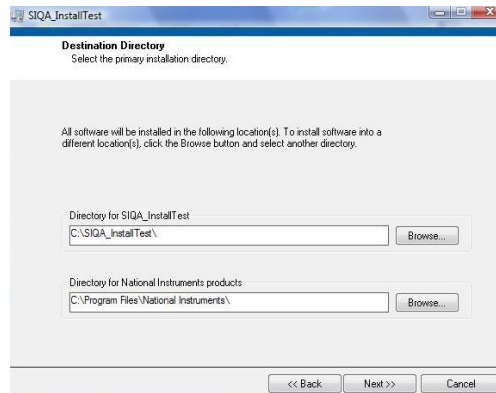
SIQA_InstallTest

Destination Directory
Select the primary installation directory.

All software will be installed in the following location(s). To install software into a different location(s), click the Browse button and select another directory.

Directory for SIQA_InstallTest
C:\SIQA_InstallTest\
Browse...

Directory for National Instruments products
C:\Program Files\National Instruments\
Browse...

<< Back
Next >>
Cancel